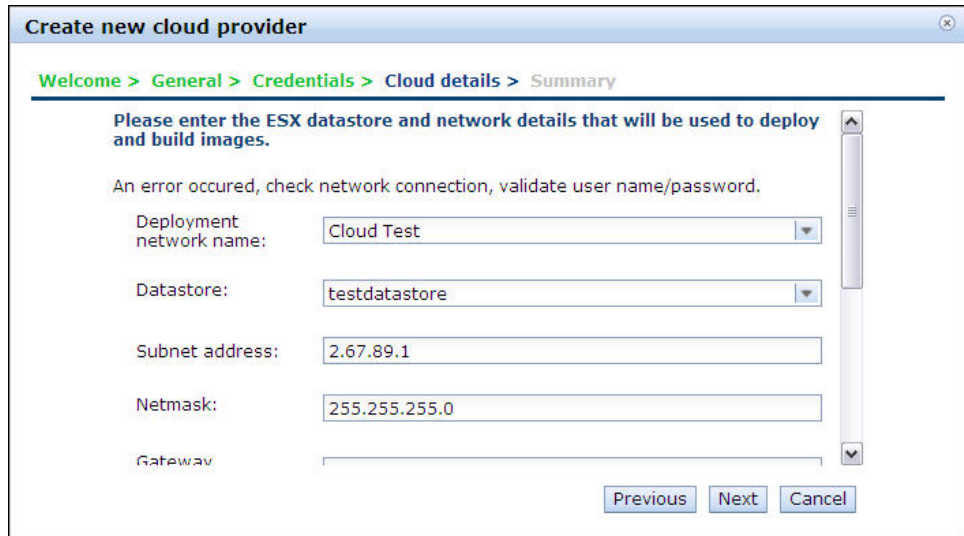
Create new cloud provider

Welcome > General > Credentials > Cloud details > Summary

Please enter the ESX datastore and network details that will be used to deploy and build images.

An error occured, check network connection, validate user name/password.

Deployment network name: Cloud Test

Datastore: testdatastore

Subnet address: 2.67.89.1

Netmask: 255.255.255.0

Gateway

Previous Next Cancel